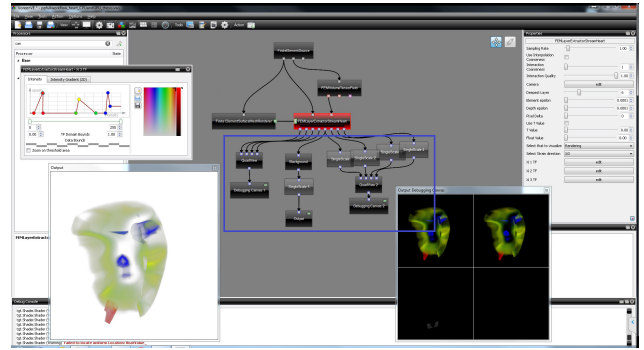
Processors
Intensity
Intensity Gradient
TF Domain Bounds
Data Bounds
Zoom on Checkerboard
Output
FEMSolverMeshReader
FEMLayerExtractorStrainRenderer
RaycastProcessor
Canvas
QuadView
Debugging Canvas 1
Background
Output Debugging Canvas
Properties
Sampling Rate
Use Interpolation Coarseness
Interaction Coarseness
Interaction Quality
Camera
Element option
Depth option
Final Delta
Use T Value
T Value
Final Value
Select Strain direction
Select that to visualize
Rendering
edit
Debug Console
Failed to locate uniform Location